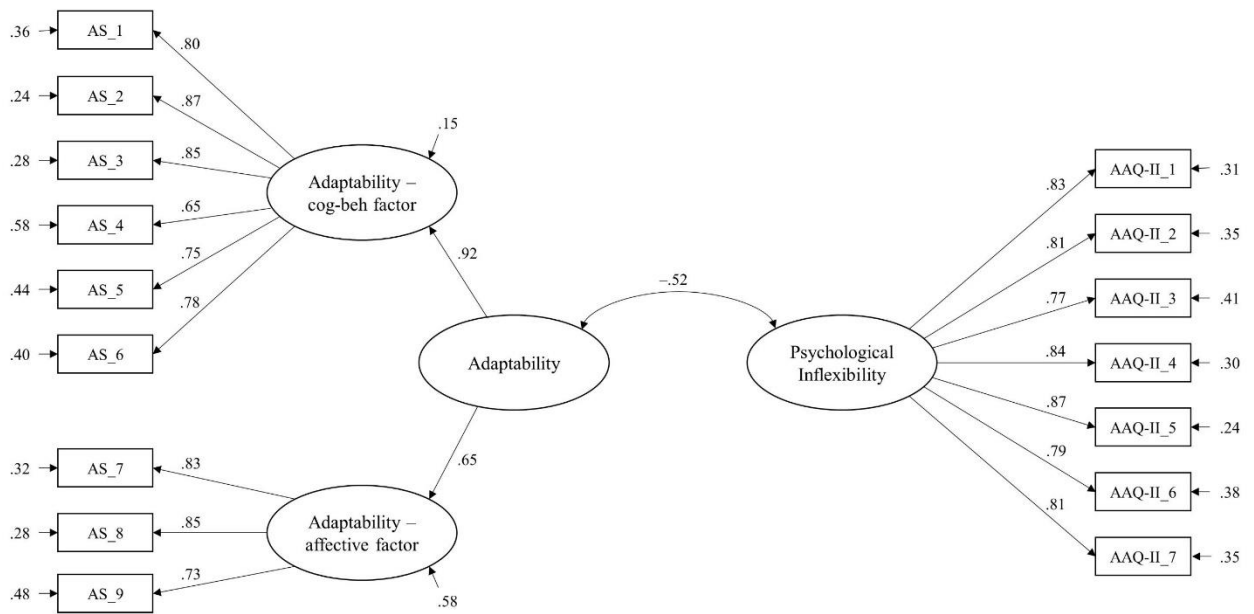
.36 AS_1 .80
.24 AS_2 .87
.28 AS_3 .85
.58 AS_4 .65
.44 AS_5 .75
.40 AS_6 .78

.15
Adaptability – cog-beh factor

.92

Adaptability

−.52

Psychological Inflexibility

.65

.32 AS_7 .83
.28 AS_8 .85
.48 AS_9 .73

Adaptability – affective factor
.58

.83 AAQ-II_1 .31
.81 AAQ-II_2 .35
.77 AAQ-II_3 .41
.84 AAQ-II_4 .30
.87 AAQ-II_5 .24
.79 AAQ-II_6 .38
.81 AAQ-II_7 .35